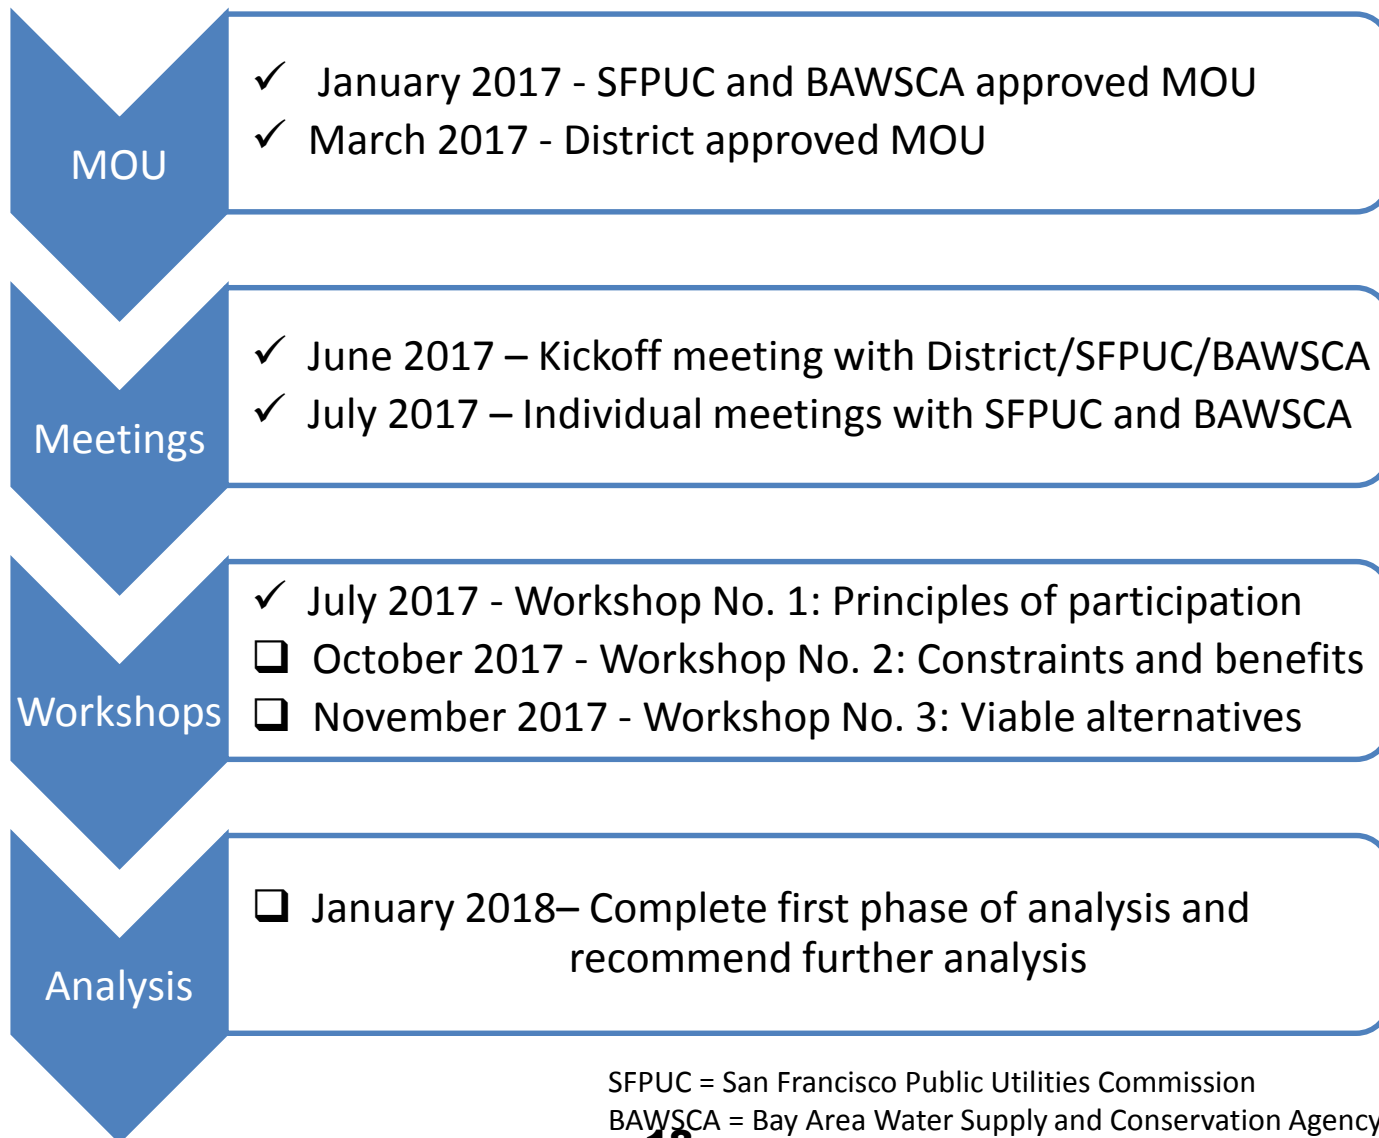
MOU

✓ January 2017 - SFPUC and BAWSCA approved MOU

✓ March 2017 - District approved MOU

Meetings

✓ June 2017 – Kickoff meeting with District/SFPUC/BAWSCA

✓ July 2017 – Individual meetings with SFPUC and BAWSCA

Workshops

✓ July 2017 - Workshop No. 1: Principles of participation

❑ October 2017 - Workshop No. 2: Constraints and benefits

❑ November 2017 - Workshop No. 3: Viable alternatives

Analysis

❑ January 2018– Complete first phase of analysis and recommend further analysis

SFPUC = San Francisco Public Utilities Commission
BAWSCA = Bay Area Water Supply and Conservation Agency